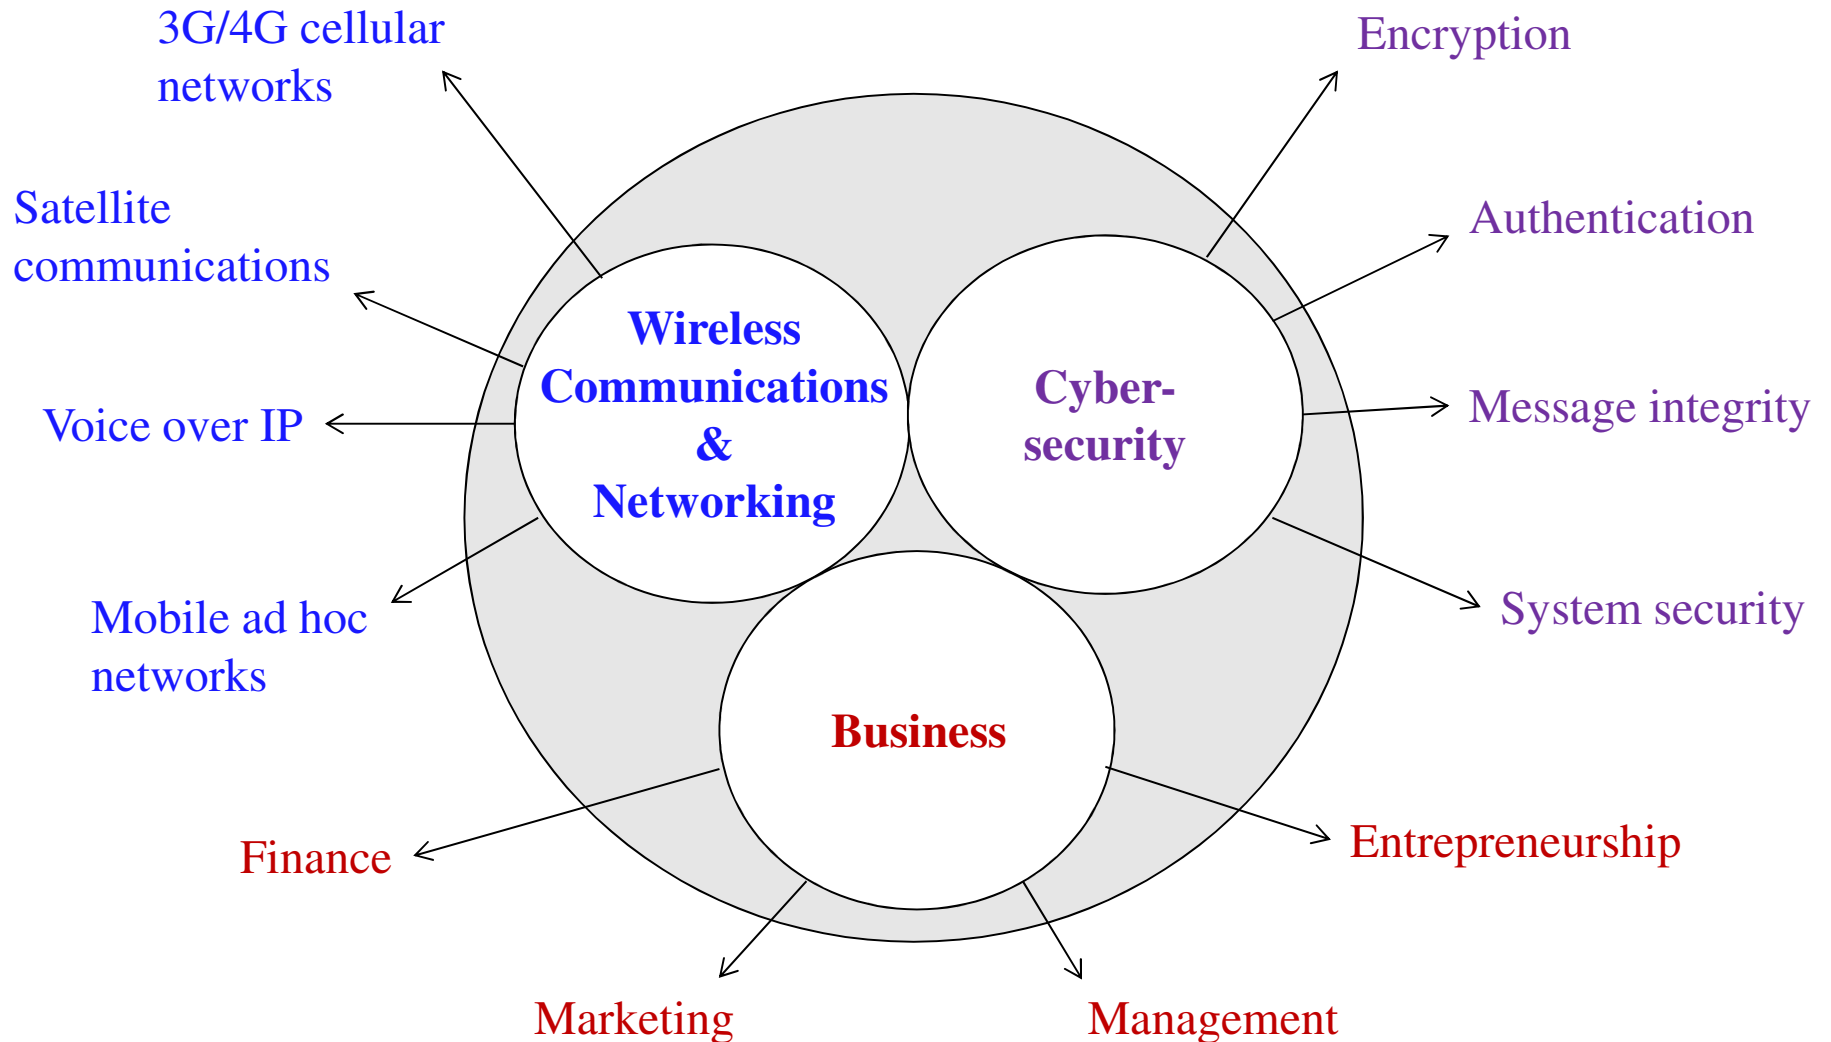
3G/4G cellular networks

Encryption

Satellite communications

Authentication

Wireless Communications & Networking

Cyber-security

Voice over IP

Message integrity

Mobile ad hoc networks

System security

Business

Finance

Entrepreneurship

Marketing

Management